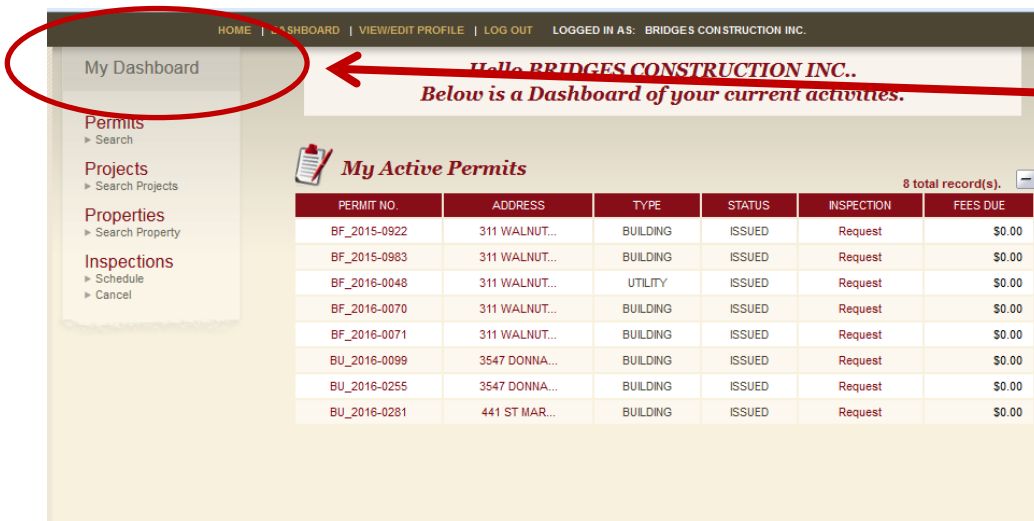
HOME | DASHBOARD | VIEW/EDIT PROFILE | LOG OUT LOGGED IN AS: BRIDGES CONSTRUCTION INC.

My Dashboard

Hello BRIDGES CONSTRUCTION INC..
Below is a Dashboard of your current activities.

Permits
▸ Search

Projects
▸ Search Projects

Properties
▸ Search Property

Inspections
▸ Schedule
▸ Cancel

My Active Permits

8 total record(s).

| PERMIT NO. | ADDRESS | TYPE | STATUS | INSPECTION | FEES DUE |
|---|---|---|---|---|---|
| BF_2015-0922 | 311 WALNUT... | BUILDING | ISSUED | Request | $0.00 |
| BF_2015-0983 | 311 WALNUT... | BUILDING | ISSUED | Request | $0.00 |
| BF_2016-0048 | 311 WALNUT... | UTILITY | ISSUED | Request | $0.00 |
| BF_2016-0070 | 311 WALNUT... | BUILDING | ISSUED | Request | $0.00 |
| BF_2016-0071 | 311 WALNUT... | BUILDING | ISSUED | Request | $0.00 |
| BU_2016-0099 | 3547 DONNA... | BUILDING | ISSUED | Request | $0.00 |
| BU_2016-0255 | 3547 DONNA... | BUILDING | ISSUED | Request | $0.00 |
| BU_2016-0281 | 441 ST MAR... | BUILDING | ISSUED | Request | $0.00 |